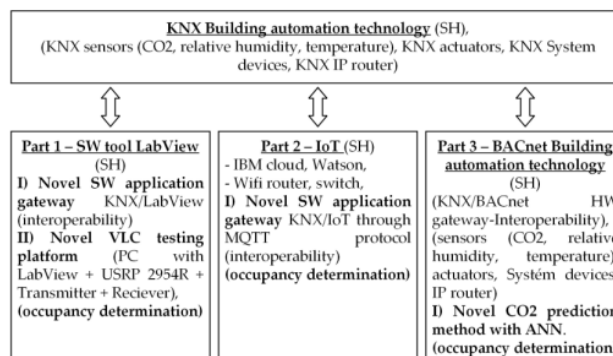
KNX Building automation technology (SH), (KNX sensors (CO2, relative humidity, temperature), KNX actuators, KNX System devices, KNX IP router)

Part 1 – SW tool LabView (SH)
I) Novel SW application gateway KNX/LabView (interoperability)
II) Novel VLC testing platform (PC with LabView + USRP 2954R + Transmitter + Reciever), (occupancy determination)

Part 2 – IoT (SH)
- IBM cloud, Watson,
- Wifi router, switch,
I) Novel SW application gateway KNX/IoT through MQTT protocol (interoperability)
(occupancy determination)

Part 3 – BACnet Building automation technology (SH)
(KNX/BACnet HW gateway-Interoperability), (sensors (CO2, relative humidity, temperature), actuators, Systém devices, IP router)
I) Novel CO2 prediction method with ANN.
(occupancy determination